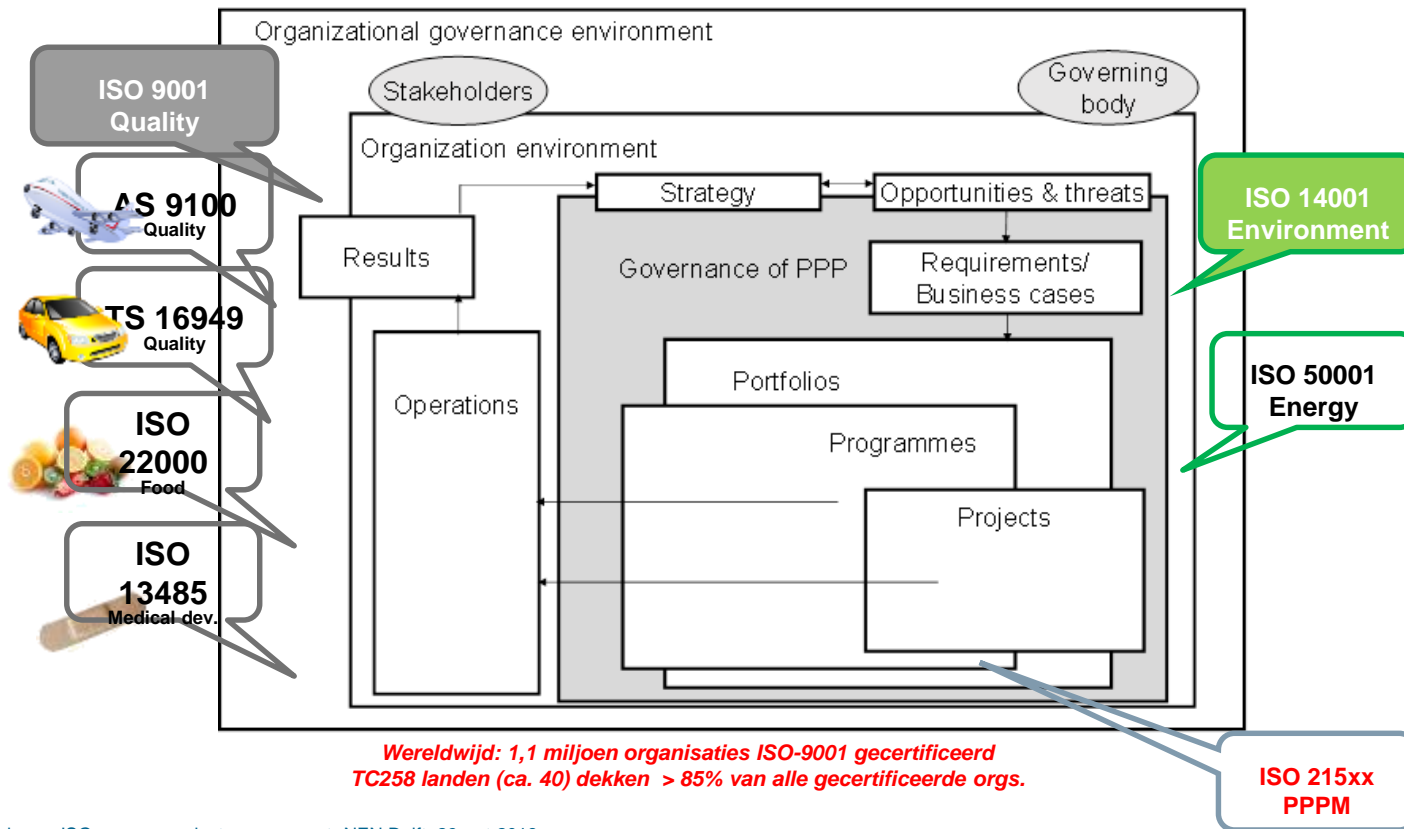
Organizational governance environment

ISO 9001 Quality

Stakeholders

Governing body

Organization environment

AS 9100 Quality

Strategy

Opportunities & threats

ISO 14001 Environment

Results

Governance of PPP

Requirements/ Business cases

TS 16949 Quality

Portfolios

ISO 50001 Energy

Operations

ISO 22000 Food

Programmes

Projects

ISO 13485 Medical dev.

Wereldwijd: 1,1 miljoen organisaties ISO-9001 gecertificeerd
TC258 landen (ca. 40) dekken > 85% van alle gecertificeerde orgs.

ISO 215xx PPPM

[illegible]